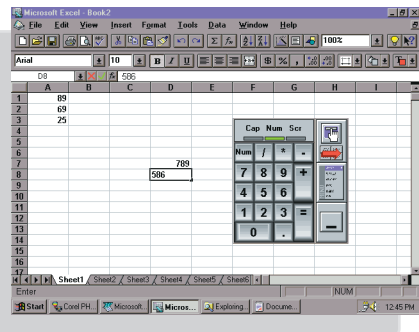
Microsoft Excel - Book2

File Edit View Insert Format Tools Data Window Help

100%

Arial 10 B I U

D8 586

| | A | B | C | D | E | F | G | H | I |
|---|---|---|---|---|---|---|---|---|---|
| 1 | 89 | | | | | | | | |
| 2 | 69 | | | | | | | | |
| 3 | 25 | | | | | | | | |
| 4 | | | | | | | | | |
| 5 | | | | | | | | | |
| 6 | | | | | | | | | |
| 7 | | | | 789 | | | | | |
| 8 | | | 586 | | | | | | |
| 9 | | | | | | | | | |
| 10 | | | | | | | | | |
| 11 | | | | | | | | | |
| 12 | | | | | | | | | |
| 13 | | | | | | | | | |
| 14 | | | | | | | | | |
| 15 | | | | | | | | | |
| 16 | | | | | | | | | |
| 17 | | | | | | | | | |

Cap Num Scr

Num / * -
7 8 9 +
4 5 6
1 2 3 =
0 .

Sheet1 Sheet2 Sheet3 Sheet4 Sheet5 Sheet6

Enter NUM

Start Corel PH... Microsoft... Micros... Exploring... Docume... 12:45 PM